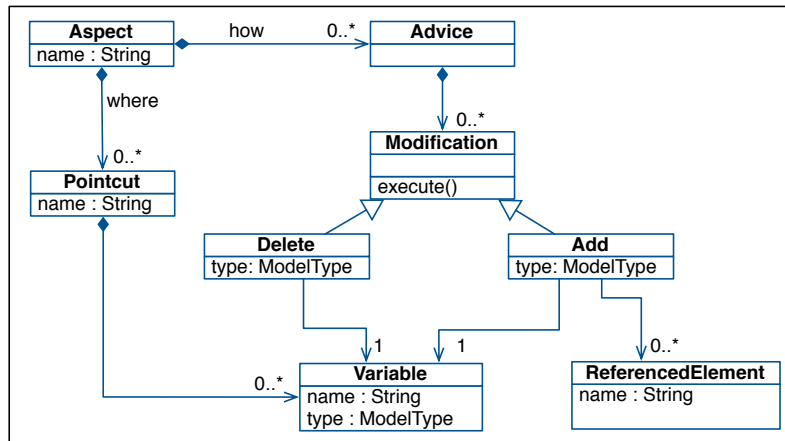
Aspect
name : String

how

0..*

Advice

where

0..*

0..*

Modification

Pointcut
name : String

execute()

Delete
type: ModelType

Add
type: ModelType

1

1

0..*

0..*

Variable
name : String
type : ModelType

ReferencedElement
name : String